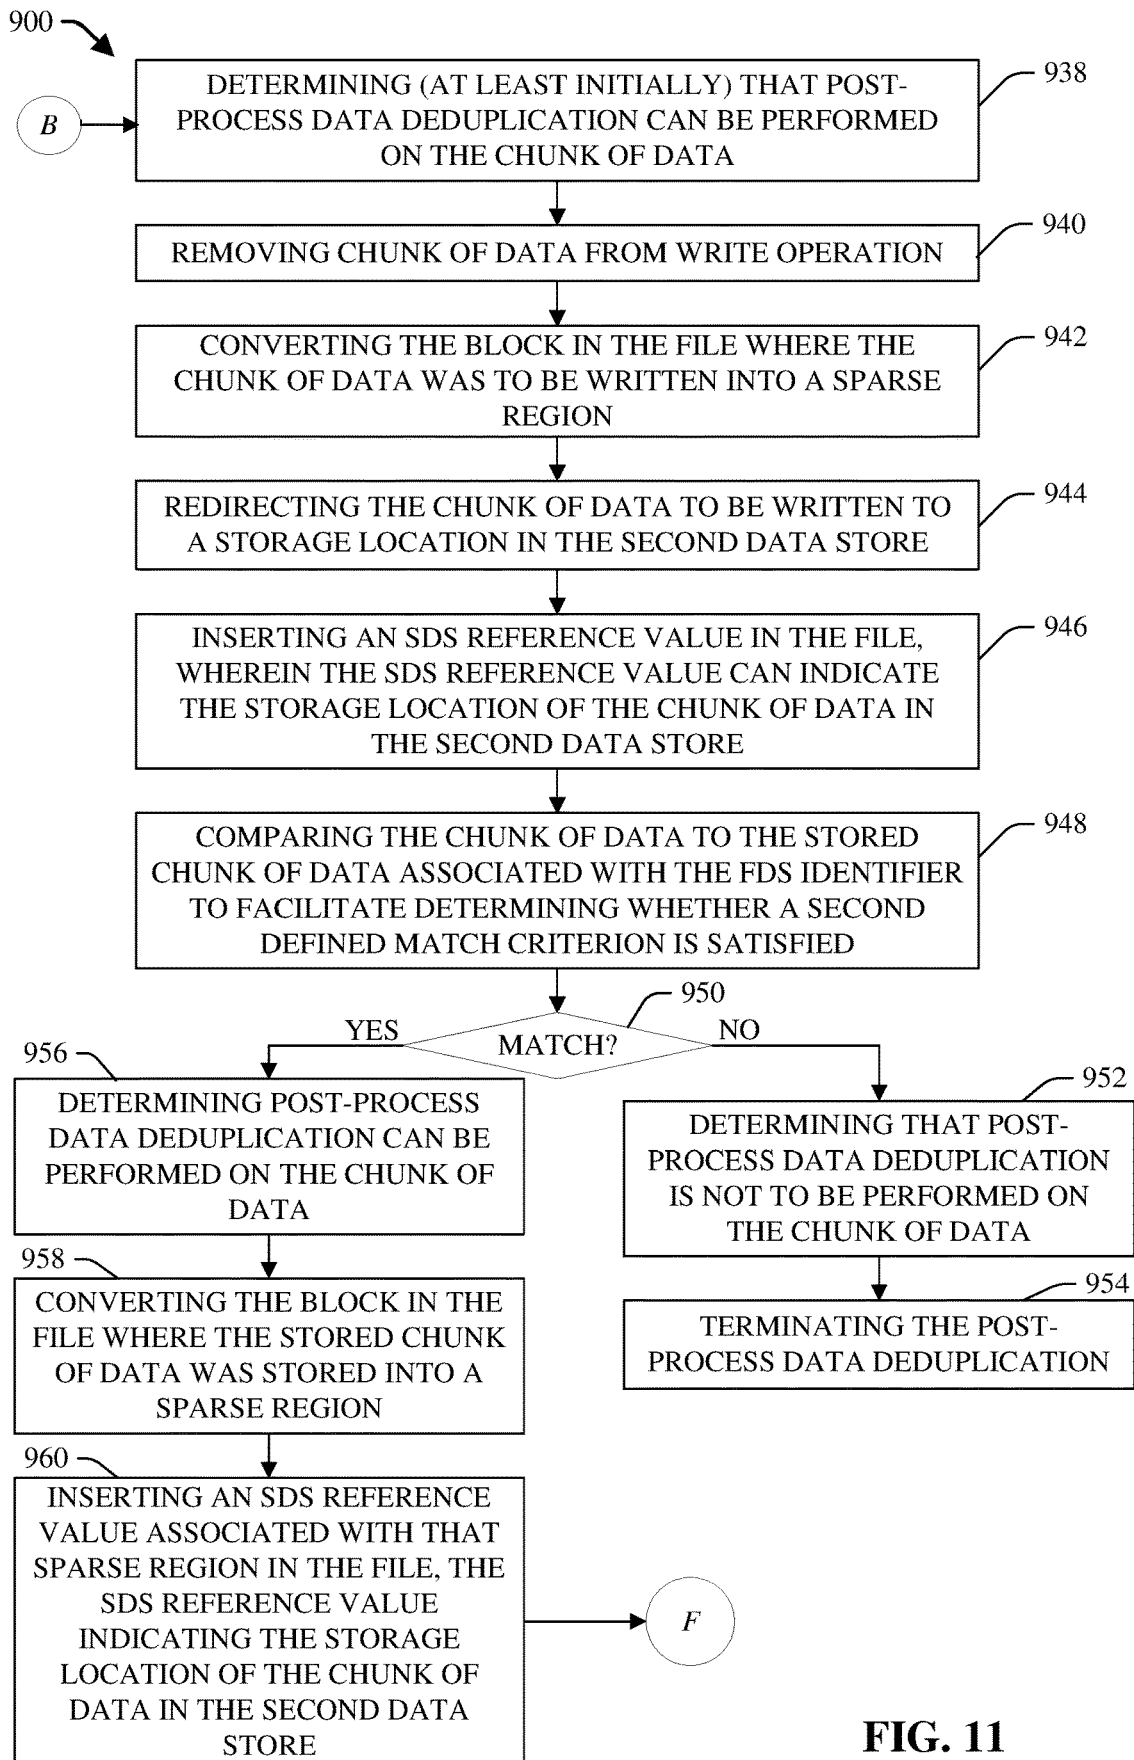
900

B

DETERMINING (AT LEAST INITIALLY) THAT POST-PROCESS DATA DEDUPLICATION CAN BE PERFORMED ON THE CHUNK OF DATA

938

REMOVING CHUNK OF DATA FROM WRITE OPERATION

940

CONVERTING THE BLOCK IN THE FILE WHERE THE CHUNK OF DATA WAS TO BE WRITTEN INTO A SPARSE REGION

942

REDIRECTING THE CHUNK OF DATA TO BE WRITTEN TO A STORAGE LOCATION IN THE SECOND DATA STORE

944

INSERTING AN SDS REFERENCE VALUE IN THE FILE, WHEREIN THE SDS REFERENCE VALUE CAN INDICATE THE STORAGE LOCATION OF THE CHUNK OF DATA IN THE SECOND DATA STORE

946

COMPARING THE CHUNK OF DATA TO THE STORED CHUNK OF DATA ASSOCIATED WITH THE FDS IDENTIFIER TO FACILITATE DETERMINING WHETHER A SECOND DEFINED MATCH CRITERION IS SATISFIED

948

950

YES

MATCH?

NO

956

DETERMINING POST-PROCESS DATA DEDUPLICATION CAN BE PERFORMED ON THE CHUNK OF DATA

958

CONVERTING THE BLOCK IN THE FILE WHERE THE STORED CHUNK OF DATA WAS STORED INTO A SPARSE REGION

960

INSERTING AN SDS REFERENCE VALUE ASSOCIATED WITH THAT SPARSE REGION IN THE FILE, THE SDS REFERENCE VALUE INDICATING THE STORAGE LOCATION OF THE CHUNK OF DATA IN THE SECOND DATA STORE

F

952

DETERMINING THAT POST-PROCESS DATA DEDUPLICATION IS NOT TO BE PERFORMED ON THE CHUNK OF DATA

954

TERMINATING THE POST-PROCESS DATA DEDUPLICATION

FIG. 11